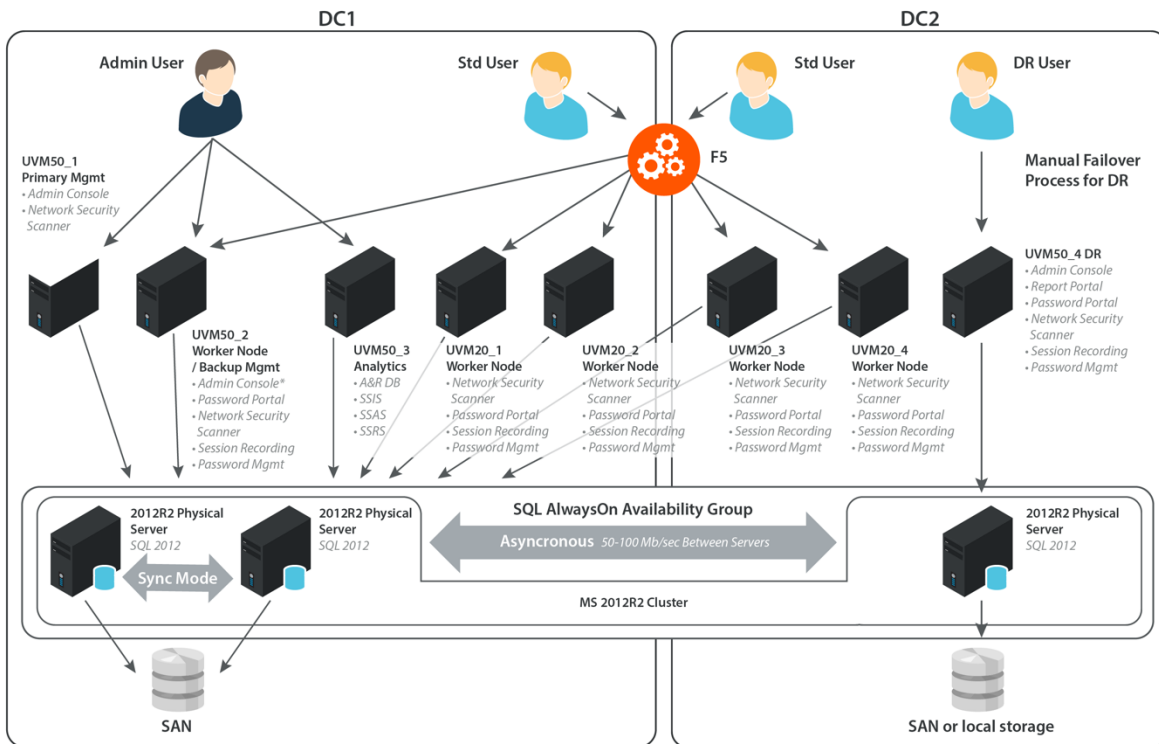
DC1

DC2

Admin User

Std User

Std User

DR User

F5

Manual Failover Process for DR

UVM50_1
Primary Mgmt
• Admin Console
• Network Security Scanner

UVM50_2
Worker Node / Backup Mgmt
• Admin Console*
• Password Portal
• Network Security Scanner
• Session Recording
• Password Mgmt

UVM50_3
Analytics
• A&R DB
• SSIS
• SSAS
• SSRS

UVM20_1
Worker Node
• Network Security Scanner
• Password Portal
• Session Recording
• Password Mgmt

UVM20_2
Worker Node
• Network Security Scanner
• Password Portal
• Session Recording
• Password Mgmt

UVM20_3
Worker Node
• Network Security Scanner
• Password Portal
• Session Recording
• Password Mgmt

UVM20_4
Worker Node
• Network Security Scanner
• Password Portal
• Session Recording
• Password Mgmt

UVM50_4 DR
• Admin Console
• Report Portal
• Password Portal
• Network Security Scanner
• Session Recording
• Password Mgmt

2012R2 Physical Server
SQL 2012

2012R2 Physical Server
SQL 2012

Sync Mode

SQL AlwaysOn Availability Group

Asyncronous 50-100 Mb/sec Between Servers

2012R2 Physical Server
SQL 2012

MS 2012R2 Cluster

SAN

SAN or local storage